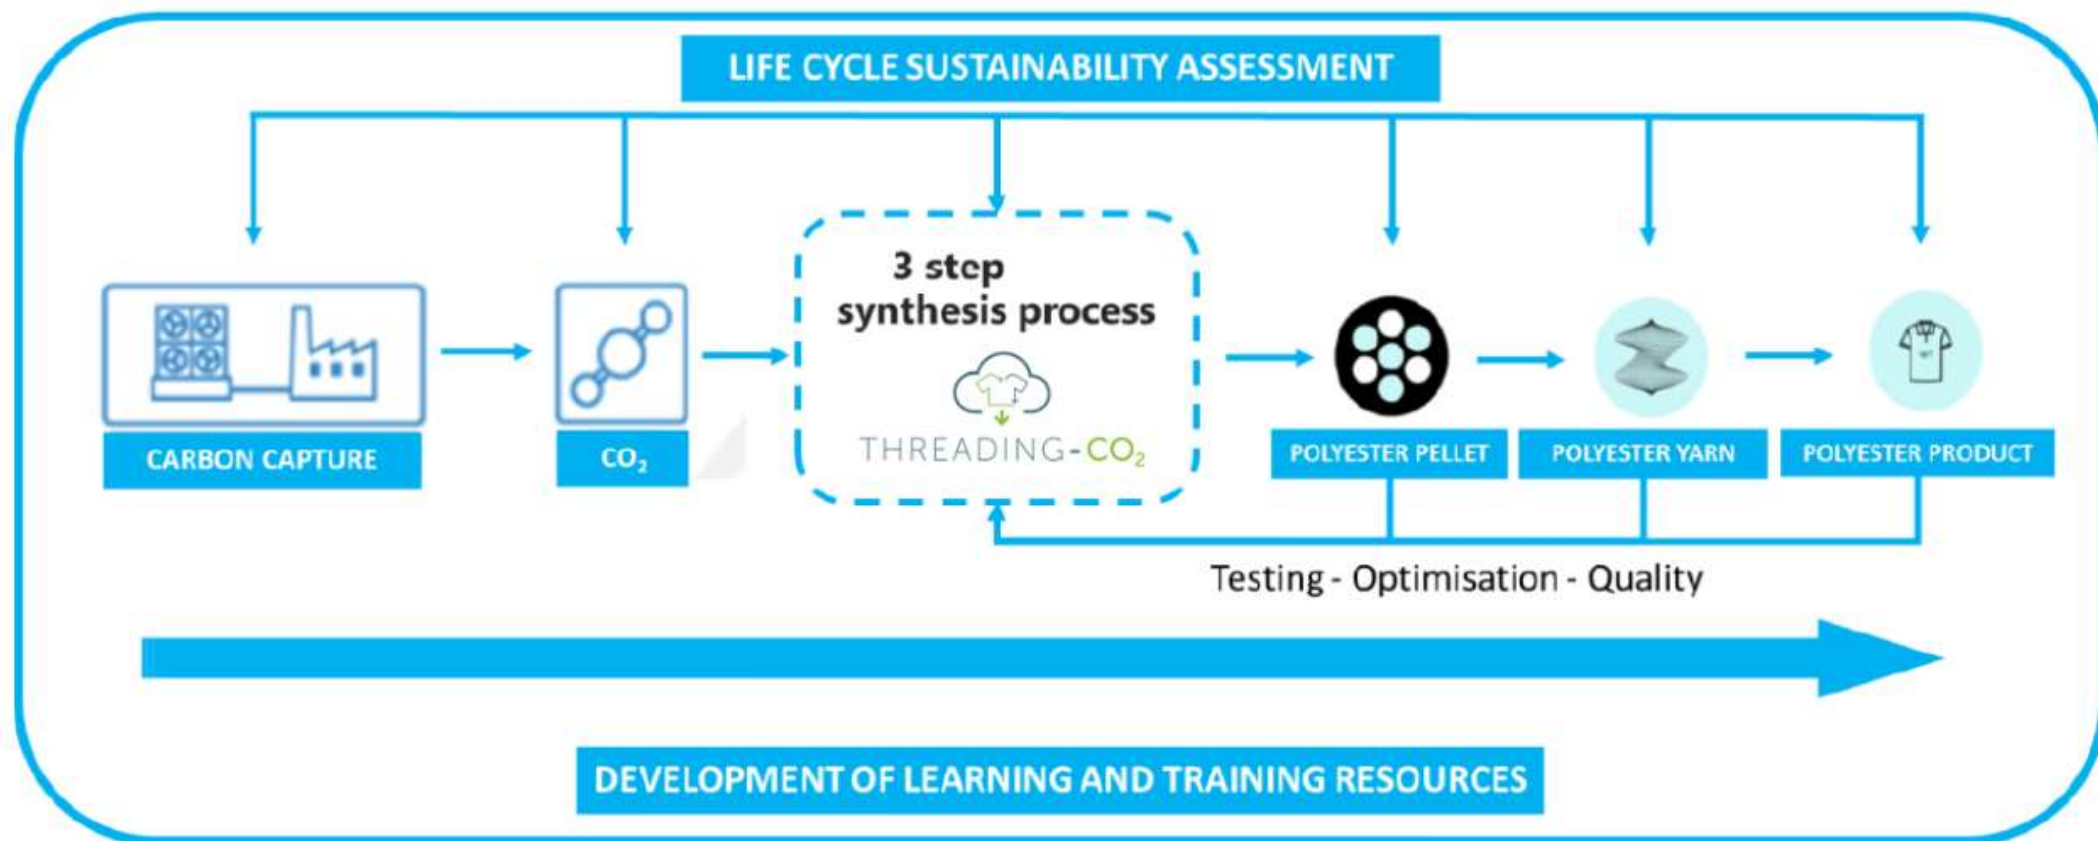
LIFE CYCLE SUSTAINABILITY ASSESSMENT

CARBON CAPTURE

$CO_2$

3 step synthesis process

THREADING-$CO_2$

POLYESTER PELLET

POLYESTER YARN

POLYESTER PRODUCT

Testing - Optimisation - Quality

DEVELOPMENT OF LEARNING AND TRAINING RESOURCES